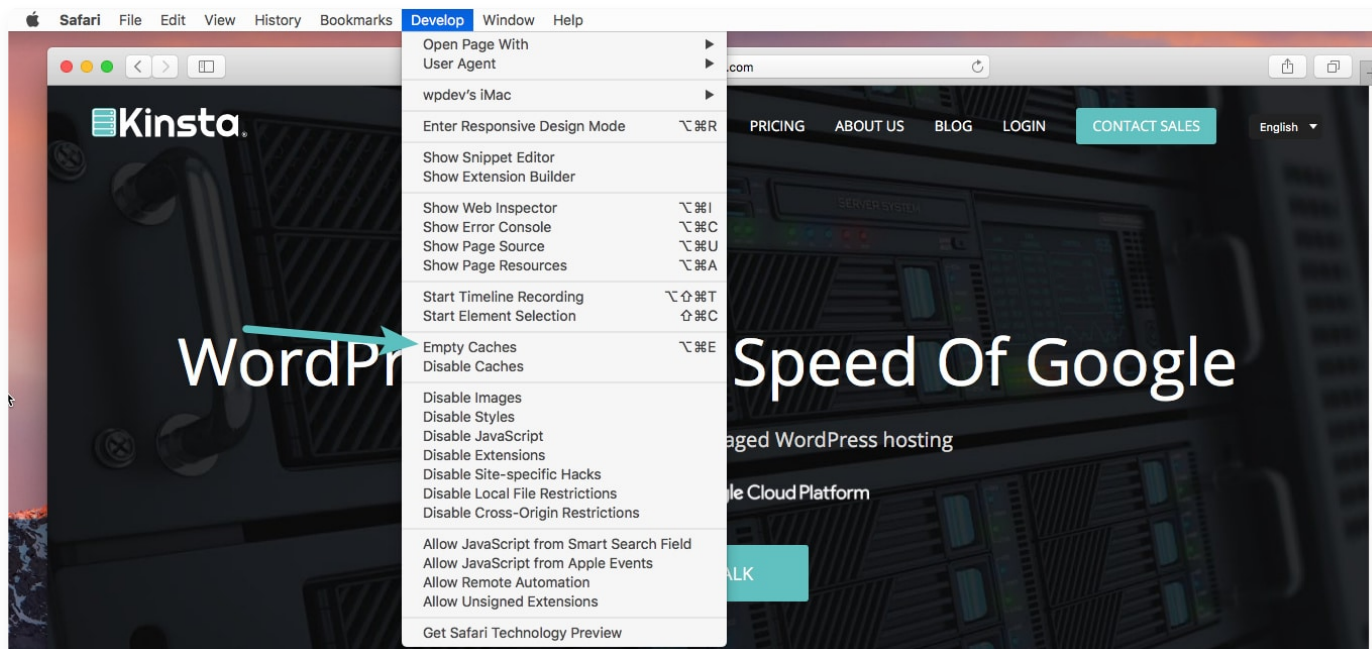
Safari File Edit View History Bookmarks Develop Window Help

Open Page With
User Agent
wpdev's iMac
Enter Responsive Design Mode ⌥⌘R
Show Snippet Editor
Show Extension Builder
Show Web Inspector ⌥⌘I
Show Error Console ⌥⌘C
Show Page Source ⌥⌘U
Show Page Resources ⌥⌘A
Start Timeline Recording ⌥⇧⌘T
Start Element Selection ⇧⌘C
Empty Caches ⌥⌘E
Disable Caches
Disable Images
Disable Styles
Disable JavaScript
Disable Extensions
Disable Site-specific Hacks
Disable Local File Restrictions
Disable Cross-Origin Restrictions
Allow JavaScript from Smart Search Field
Allow JavaScript from Apple Events
Allow Remote Automation
Allow Unsigned Extensions
Get Safari Technology Preview

.com

Kinsta

PRICING ABOUT US BLOG LOGIN CONTACT SALES English

WordPr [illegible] Speed Of Google

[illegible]aged WordPress hosting

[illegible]le Cloud Platform

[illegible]LK